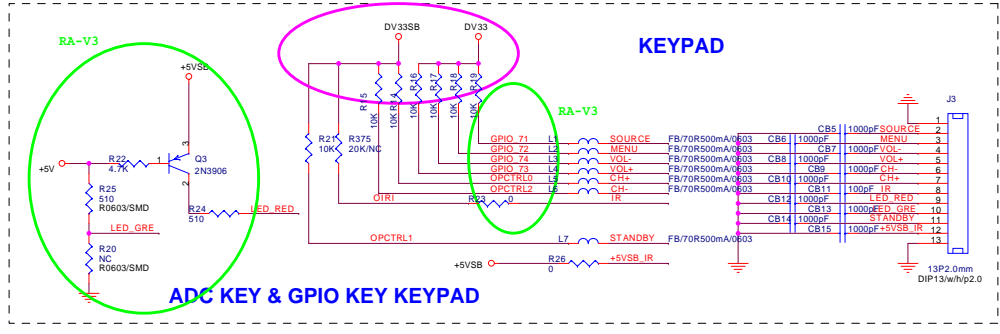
RA-V3

+5VSB

+5V

R22
4.7K

1

Q3
2N3906

R25
510
R0603/SMD

R24
510

LED_RED

LED_GRE

R20
NC
R0603/SMD

ADC KEY & GPIO KEY KEYPAD

DV33SB

DV33

KEYPAD

R21
10K

R375
20K/NC

R5
10K

R4
10K

R16
10K

R17
10K

R18
10K

R19
10K

RA-V3

GPIO_71
GPIO_72
GPIO_74
GPIO_73
OPCTRL0
OPCTRL2

L1
L2
L3
L4
L5
L6

SOURCE
MENU
VOL-
VOL+
CH+
CH-

OIRI

R23
0

IR

OPCTRL1

L7

STANDBY

+5VSB

R26
0

+5VSB_IR

FB/70R500mA/0603
FB/70R500mA/0603
FB/70R500mA/0603
FB/70R500mA/0603
FB/70R500mA/0603
FB/70R500mA/0603
FB/70R500mA/0603
FB/70R500mA/0603

CB6 1000pF
CB8 1000pF
CB10 1000pF
CB12 1000pF
CB14 1000pF

CB5 1000pF SOURCE
CB7 1000pF VOL-
CB9 1000pF CH-
CB11 100pF IR
CB13 1000pF LED_GRE
CB15 1000pF +5VSB_IR

MENU
VOL+
CH+
LED_RED
STANDBY

J3

1
2
3
4
5
6
7
8
9
10
11
12
13

13P2.0mm
DIP13/w/h/p2.0